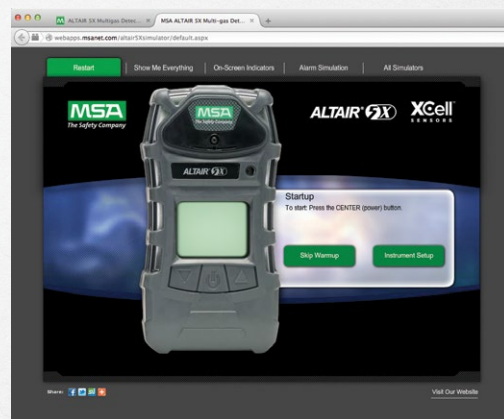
ALTAIR 5X Multigas Detec... × MSA ALTAIR 5X Multi-gas Det... ×

webapps.msanet.com/altair5Xsimulator/default.aspx

Restart | Show Me Everything | On-Screen Indicators | Alarm Simulation | All Simulators

MSA The Safety Company

MSA The Safety Company

ALTAIR 5X

ALTAIR 5X

XCell SENSORS

Startup
To start: Press the CENTER (power) button.

Skip Warmup

Instrument Setup

Share:

Visit Our Website